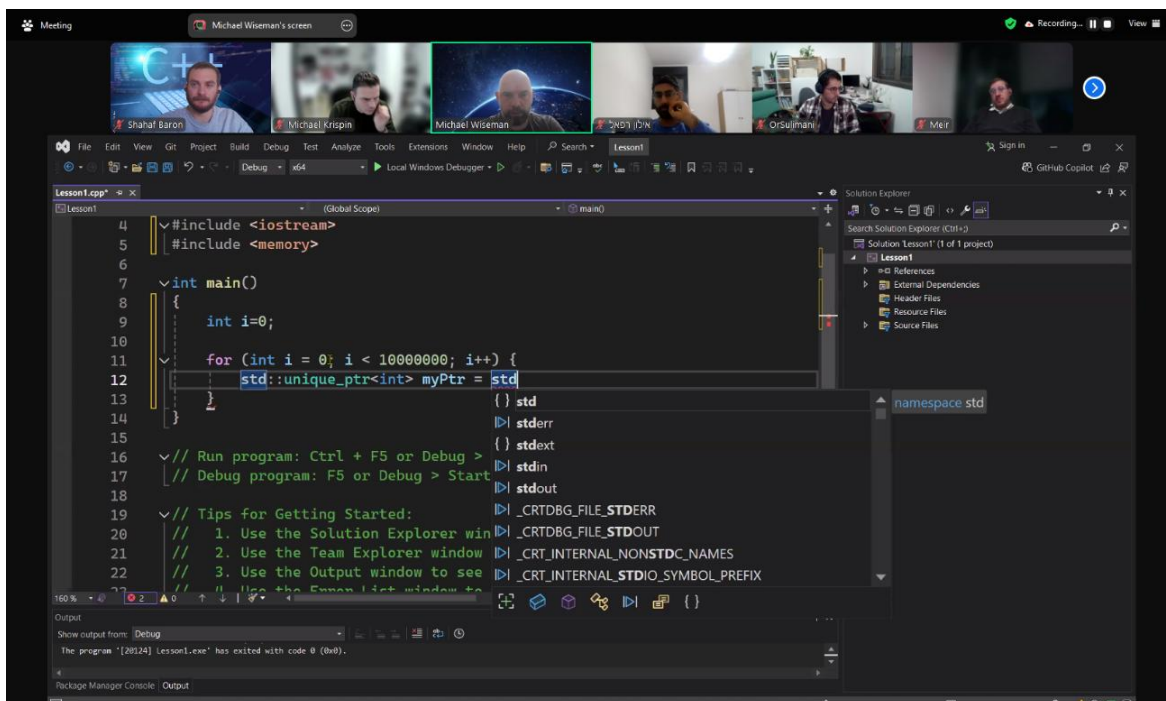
Meeting
Michael Wiseman's screen
Recording...
View

C++
Shahaf Baron
Michael Krispin
Michael Wiseman
אילן רפאל
OrSulimani
Meir

File Edit View Git Project Build Debug Test Analyze Tools Extensions Window Help Search Lesson1
Sign in
Debug x64 Local Windows Debugger
GitHub Copilot

Lesson1.cpp*
Lesson1 (Global Scope) main()

4 #include <iostream>
5 #include <memory>
6
7 int main()
8 {
9 int i=0;
10
11 for (int i = 0; i < 10000000; i++) {
12 std::unique_ptr<int> myPtr = std
13 }
14 }
15
16 // Run program: Ctrl + F5 or Debug >
17 // Debug program: F5 or Debug > Start
18
19 // Tips for Getting Started:
20 // 1. Use the Solution Explorer win
21 // 2. Use the Team Explorer window
22 // 3. Use the Output window to see
// 4. Use the Error List window to

std
stderr
stdext
stdin
stdout
_CRTDBG_FILE_STDERR
_CRTDBG_FILE_STDOUT
_CRT_INTERNAL_NONSTDC_NAMES
_CRT_INTERNAL_STDIO_SYMBOL_PREFIX

namespace std

Solution Explorer
Search Solution Explorer (Ctrl+;)
Solution 'Lesson1' (1 of 1 project)
Lesson1
References
External Dependencies
Header Files
Resource Files
Source Files

160 % 2 0

Output
Show output from: Debug
The program '[20124] Lesson1.exe' has exited with code 0 (0x0).

Package Manager Console Output